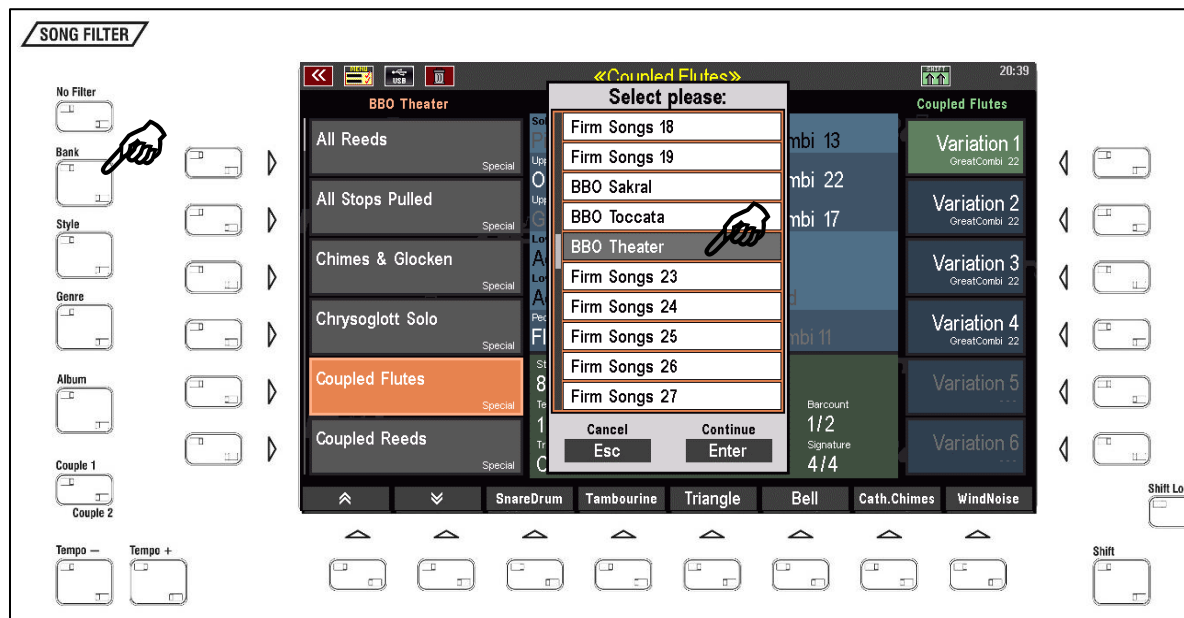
SONG FILTER

No Filter

Bank

Style

Genre

Album

Couple 1

Couple 2

Tempo –

Tempo +

«Coupled Flutes»

20:39

BBO Theater

All Reeds
Special

All Stops Pulled
Special

Chimes & Glocken
Special

Chrysoglott Solo
Special

Coupled Flutes
Special

Coupled Reeds
Special

Select please:

Firm Songs 18

Firm Songs 19

BBO Sakral

BBO Toccata

BBO Theater

Firm Songs 23

Firm Songs 24

Firm Songs 25

Firm Songs 26

Firm Songs 27

Cancel
Esc

Continue
Enter

mbi 13

mbi 22

mbi 17

mbi 11

Barcount
1/2

Signature
4/4

Coupled Flutes

Variation 1
GreatCombi 22

Variation 2
GreatCombi 22

Variation 3
GreatCombi 22

Variation 4
GreatCombi 22

Variation 5

Variation 6

SnareDrum

Tambourine

Triangle

Bell

Cath.Chimes

WindNoise

Shift Lo

Shift